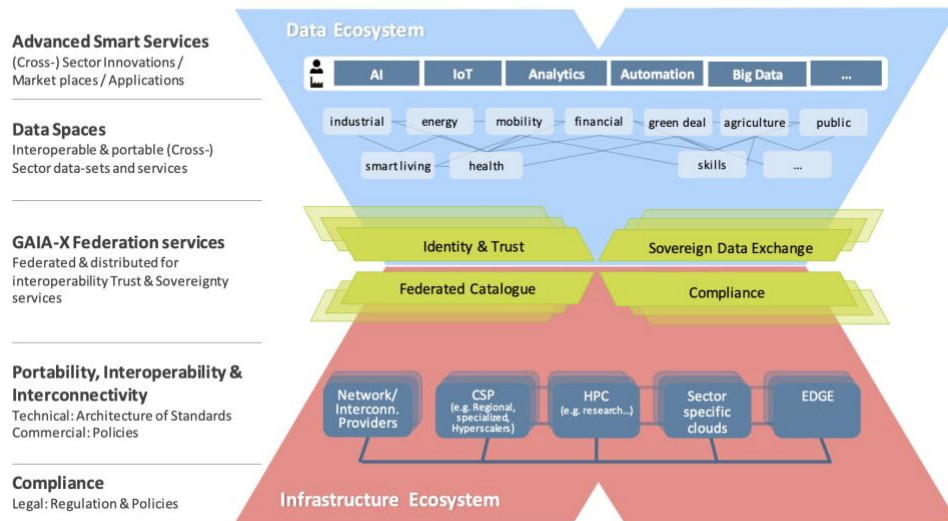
Advanced Smart Services
(Cross-) Sector Innovations / Market places / Applications

Data Spaces
Interoperable & portable (Cross-) Sector data-sets and services

GAIA-X Federation services
Federated & distributed for interoperability Trust & Sovereignty services

Portability, Interoperability & Interconnectivity
Technical: Architecture of Standards
Commercial: Policies

Compliance
Legal: Regulation & Policies

Data Ecosystem

AI | IoT | Analytics | Automation | Big Data | ...

industrial
energy
mobility
financial
green deal
agriculture
public
smart living
health
skills
...

Identity & Trust
Sovereign Data Exchange
Federated Catalogue
Compliance

Network/ Interconn. Providers
CSP (e.g. Regional, specialized, Hyperscalers)
HPC (e.g. research...)
Sector specific clouds
EDGE

Infrastructure Ecosystem